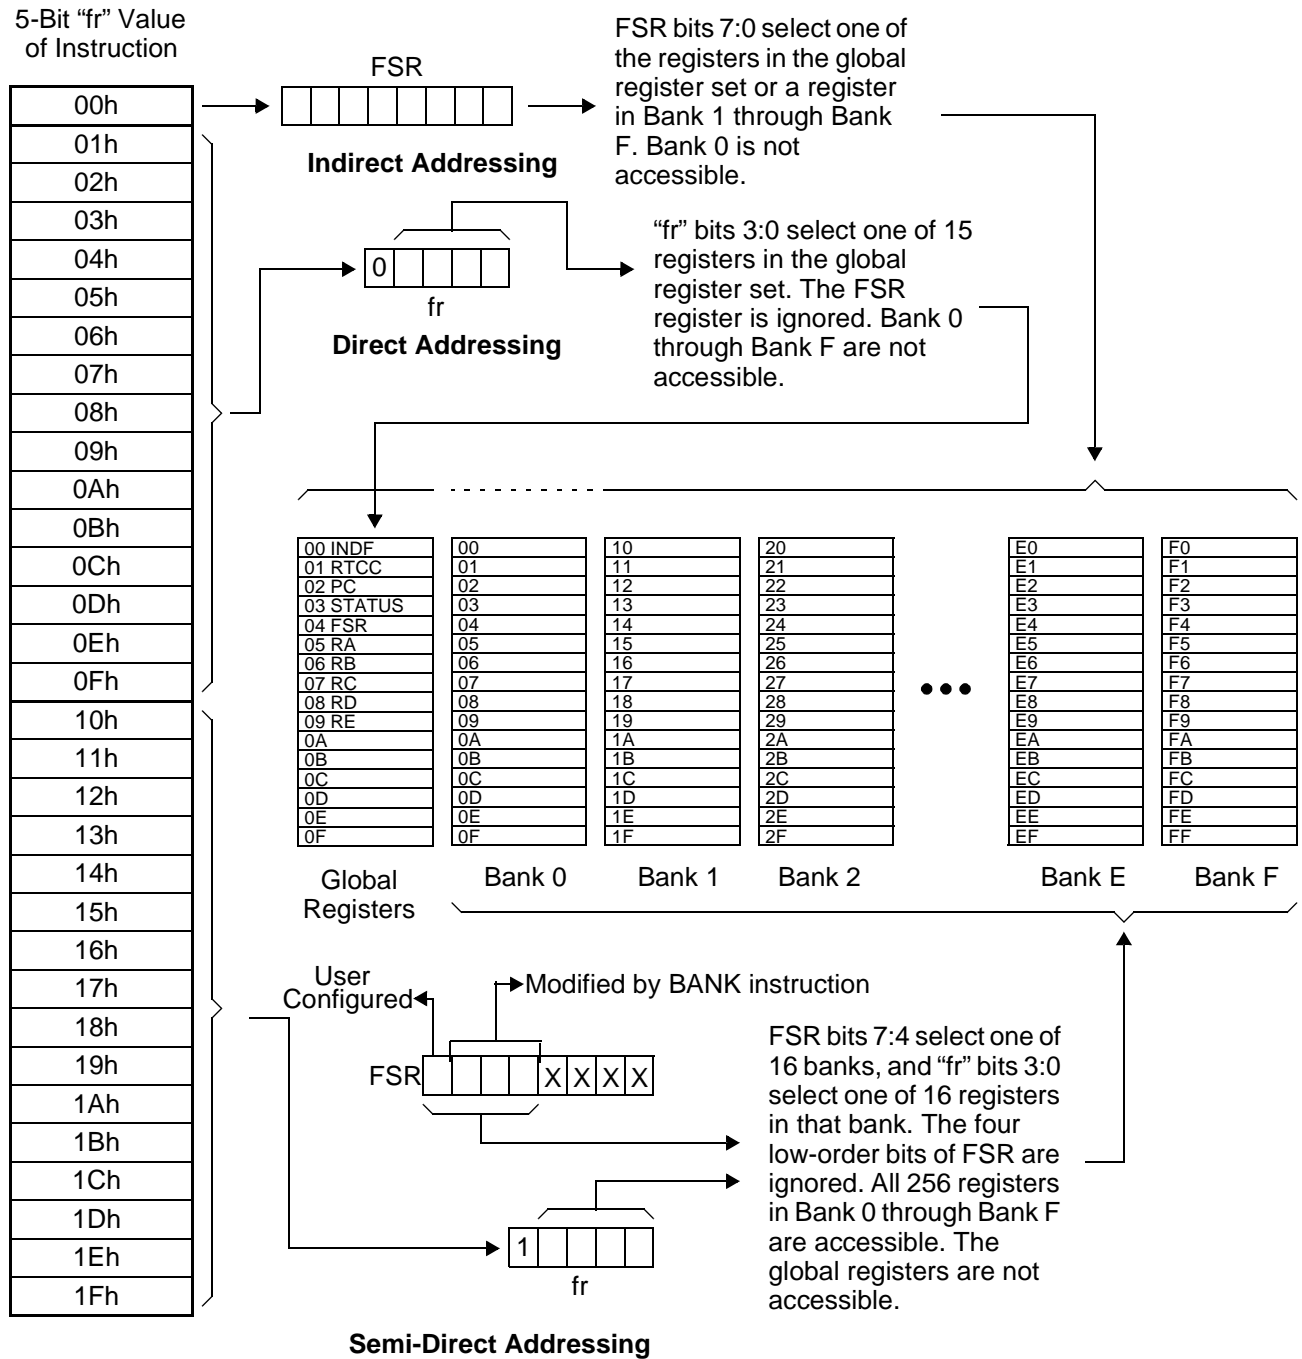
5-Bit “fr” Value of Instruction

| 00h |
|---|
| 01h |
| 02h |
| 03h |
| 04h |
| 05h |
| 06h |
| 07h |
| 08h |
| 09h |
| 0Ah |
| 0Bh |
| 0Ch |
| 0Dh |
| 0Eh |
| 0Fh |
| 10h |
| 11h |
| 12h |
| 13h |
| 14h |
| 15h |
| 16h |
| 17h |
| 18h |
| 19h |
| 1Ah |
| 1Bh |
| 1Ch |
| 1Dh |
| 1Eh |
| 1Fh |

FSR

Indirect Addressing

FSR bits 7:0 select one of the registers in the global register set or a register in Bank 1 through Bank F. Bank 0 is not accessible.

0

fr

Direct Addressing

“fr” bits 3:0 select one of 15 registers in the global register set. The FSR register is ignored. Bank 0 through Bank F are not accessible.

| Global Registers | Bank 0 | Bank 1 | Bank 2 | Bank E | Bank F |
|---|---|---|---|---|---|
| 00 INDF | 00 | 10 | 20 | E0 | F0 |
| 01 RTCC | 01 | 11 | 21 | E1 | F1 |
| 02 PC | 02 | 12 | 22 | E2 | F2 |
| 03 STATUS | 03 | 13 | 23 | E3 | F3 |
| 04 FSR | 04 | 14 | 24 | E4 | F4 |
| 05 RA | 05 | 15 | 25 | E5 | F5 |
| 06 RB | 06 | 16 | 26 | E6 | F6 |
| 07 RC | 07 | 17 | 27 | E7 | F7 |
| 08 RD | 08 | 18 | 28 | E8 | F8 |
| 09 RE | 09 | 19 | 29 | E9 | F9 |
| 0A | 0A | 1A | 2A | EA | FA |
| 0B | 0B | 1B | 2B | EB | FB |
| 0C | 0C | 1C | 2C | EC | FC |
| 0D | 0D | 1D | 2D | ED | FD |
| 0E | 0E | 1E | 2E | EE | FE |
| 0F | 0F | 1F | 2F | EF | FF |

User Configured

Modified by BANK instruction

FSR X X X X

FSR bits 7:4 select one of 16 banks, and “fr” bits 3:0 select one of 16 registers in that bank. The four low-order bits of FSR are ignored. All 256 registers in Bank 0 through Bank F are accessible. The global registers are not accessible.

1

fr

Semi-Direct Addressing